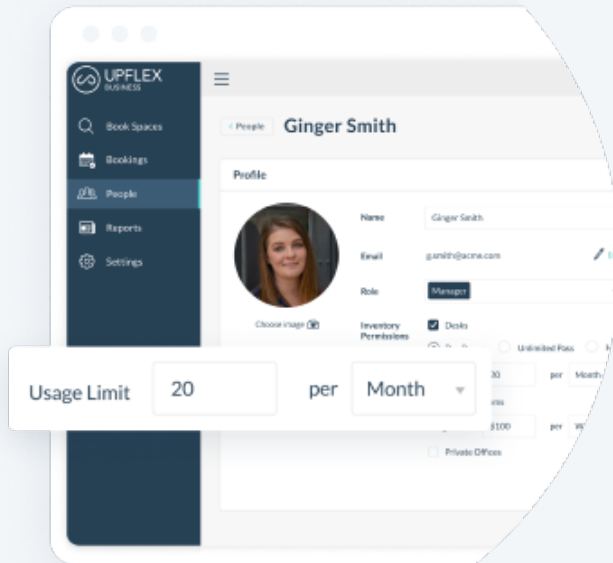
UPFLEX BUSINESS

Book Spaces
Bookings
People
Reports
Settings

‹ People Ginger Smith

Profile

Name Ginger Smith
Email g.smith@acme.com
Role Manager
Inventory Permissions
Desks
Unlimited Pass
Choose image

Usage Limit 20 per Month

per Month
$100 per
Private Offices